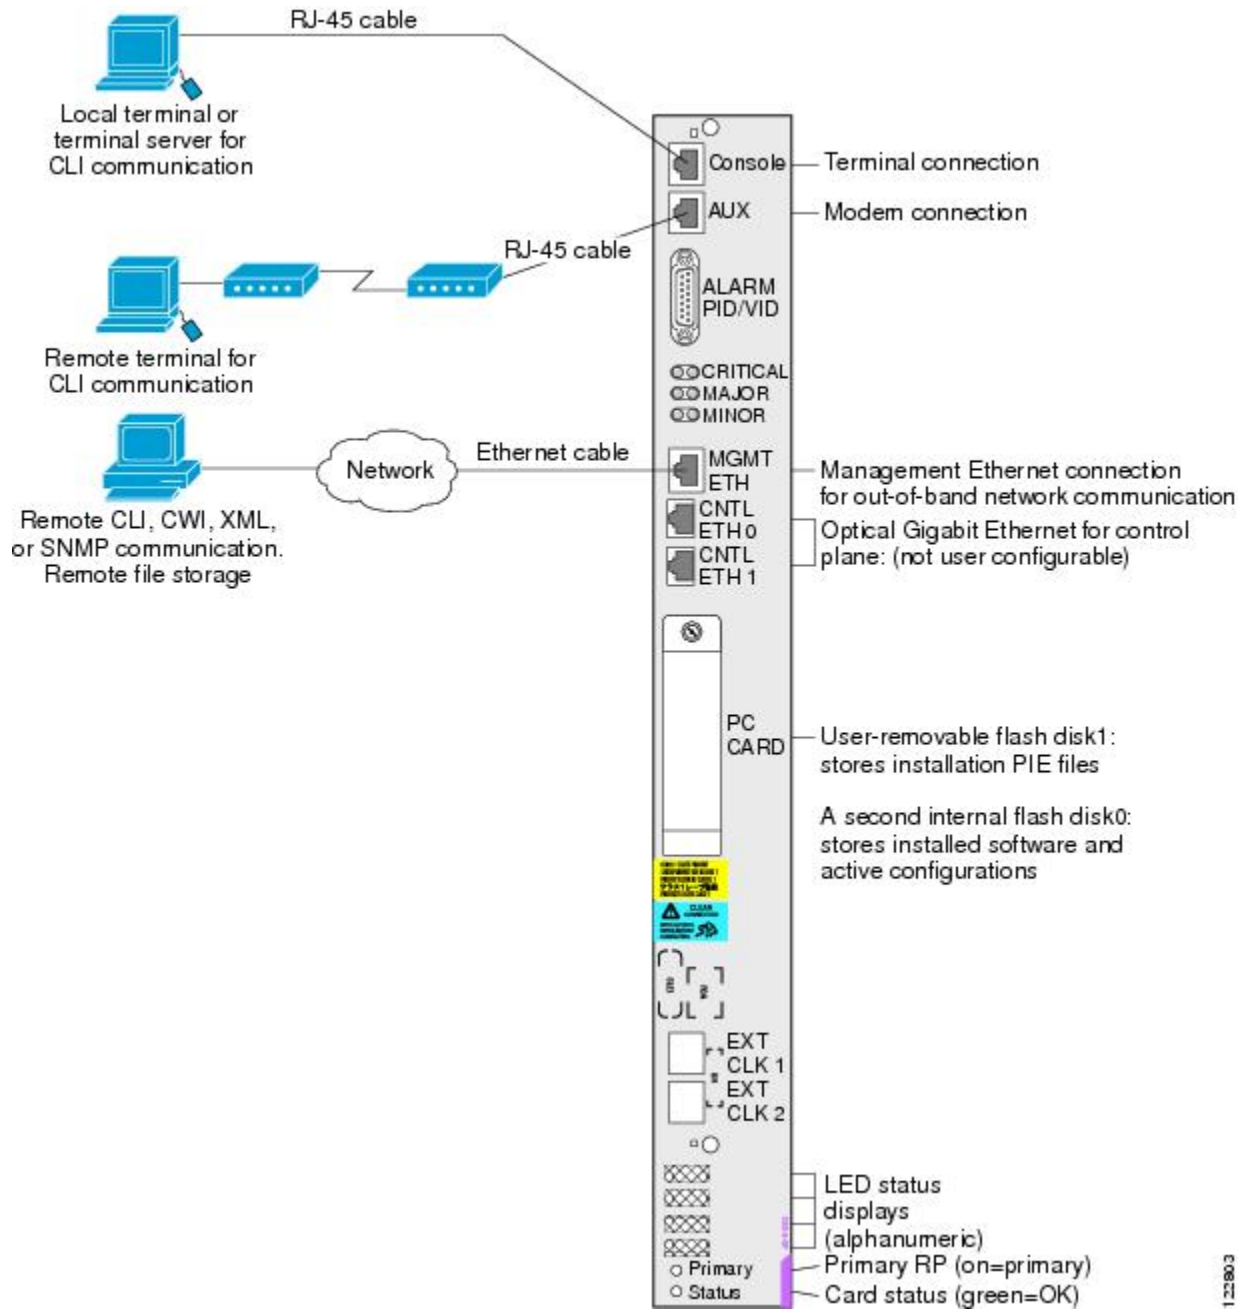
RJ-45 cable

Local terminal or terminal server for CLI communication

Console

Terminal connection

AUX

Modem connection

RJ-45 cable

ALARM PID/VID

Remote terminal for CLI communication

CRITICAL
MAJOR
MINOR

Ethernet cable

Network

MGMT ETH

Management Ethernet connection for out-of-band network communication

Remote CLI, CWI, XML, or SNMP communication. Remote file storage

CNTL ETH 0
CNTL ETH 1

Optical Gigabit Ethernet for control plane: (not user configurable)

PC CARD

User-removable flash disk1: stores installation PIE files

A second internal flash disk0: stores installed software and active configurations

EXT CLK 1
EXT CLK 2

LED status displays (alphanumeric)

Primary
Status

Primary RP (on=primary)

Card status (green=OK)

123803